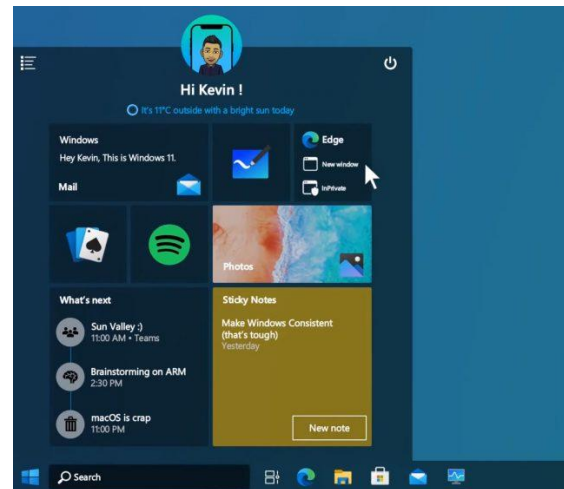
Hi Kevin !

It's 11°C outside with a bright sun today

Windows
Hey Kevin, This is Windows 11.
Mail

Edge
New window
InPrivate

Photos

What's next
Sun Valley :)
11:00 AM • Teams
Brainstorming on ARM
2:30 PM
macOS is crap
11:00 PM

Sticky Notes
Make Windows Consistent (that's tough)
Yesterday
New note

Search